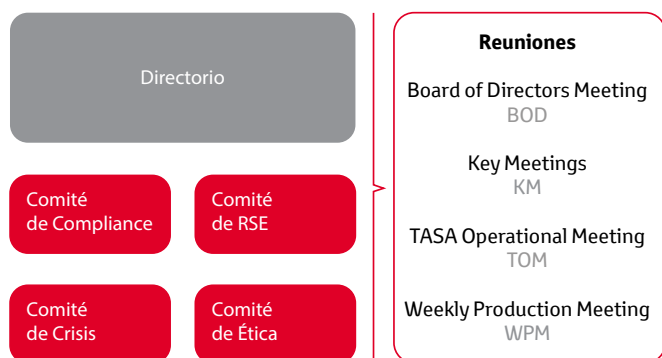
Directorio

Comité de Compliance

Comité de RSE

Comité de Crisis

Comité de Ética

Reuniones

Board of Directors Meeting
BOD

Key Meetings
KM

TASA Operational Meeting
TOM

Weekly Production Meeting
WPM